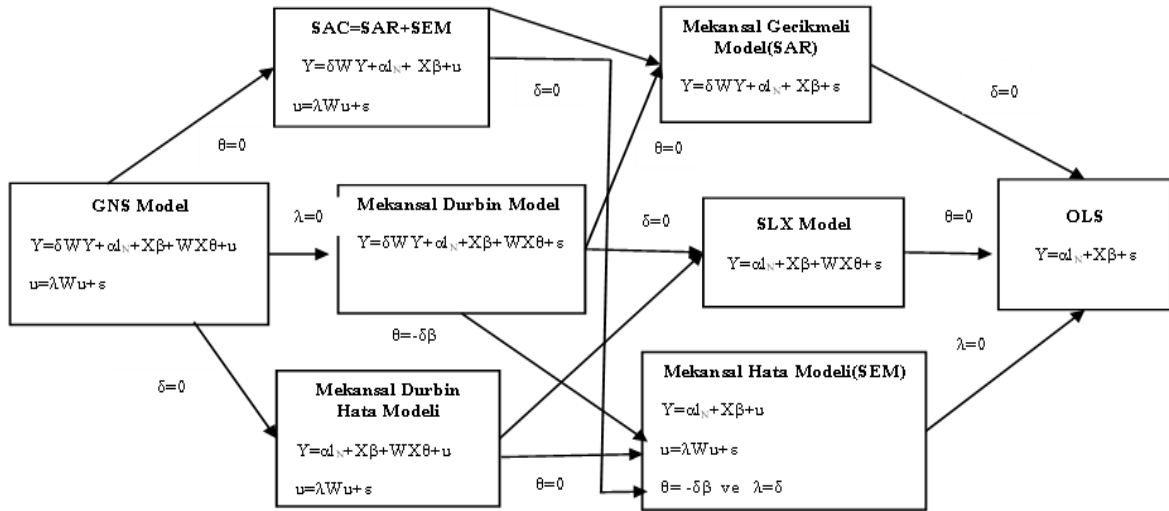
SAC=SAR+SEM

$Y=\delta WY+\alpha l_N+X\beta+u$

$u=\lambda Wu+\varepsilon$

Mekansal Gecikmeli Model(SAR)

$Y=\delta WY+\alpha l_N+X\beta+\varepsilon$

$\delta=0$

$\theta=0$

$\delta=0$

$\theta=0$

GNS Model

$Y=\delta WY+\alpha l_N+X\beta+WX\theta+u$

$u=\lambda Wu+\varepsilon$

$\lambda=0$

Mekansal Durbin Model

$Y=\delta WY+\alpha l_N+X\beta+WX\theta+\varepsilon$

$\delta=0$

SLX Model

$Y=\alpha l_N+X\beta+WX\theta+\varepsilon$

$\theta=0$

OLS

$Y=\alpha l_N+X\beta+\varepsilon$

$\theta=-\delta\beta$

$\lambda=0$

$\delta=0$

Mekansal Durbin Hata Modeli

$Y=\alpha l_N+X\beta+WX\theta+u$

$u=\lambda Wu+\varepsilon$

Mekansal Hata Modeli(SEM)

$Y=\alpha l_N+X\beta+u$

$u=\lambda Wu+\varepsilon$

$\theta=-\delta\beta$ ve $\lambda=\delta$

$\theta=0$